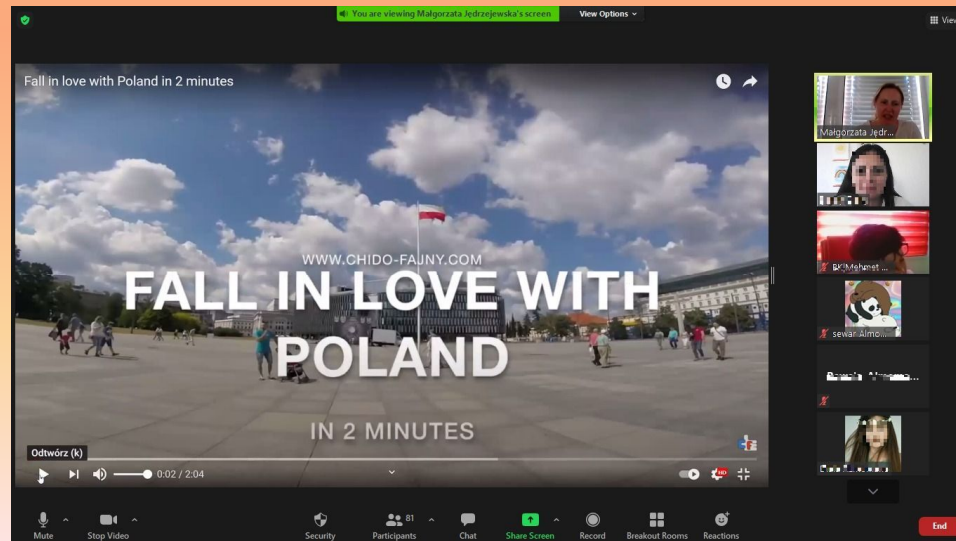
You are viewing Małgorzata Jędrzejewska's screen
View Options

View

Fall in love with Poland in 2 minutes

WWW.CHIDO-FAJNY.COM

FALL IN LOVE WITH POLAND

IN 2 MINUTES

Odtwórz (k)

0:02 / 2:04

Małgorzata Jędr...

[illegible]

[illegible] Mehmet ...

sewar Almo...

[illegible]

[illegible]

Mute
Stop Video
Security
81
Participants
Chat
Share Screen
Record
Breakout Rooms
Reactions
End